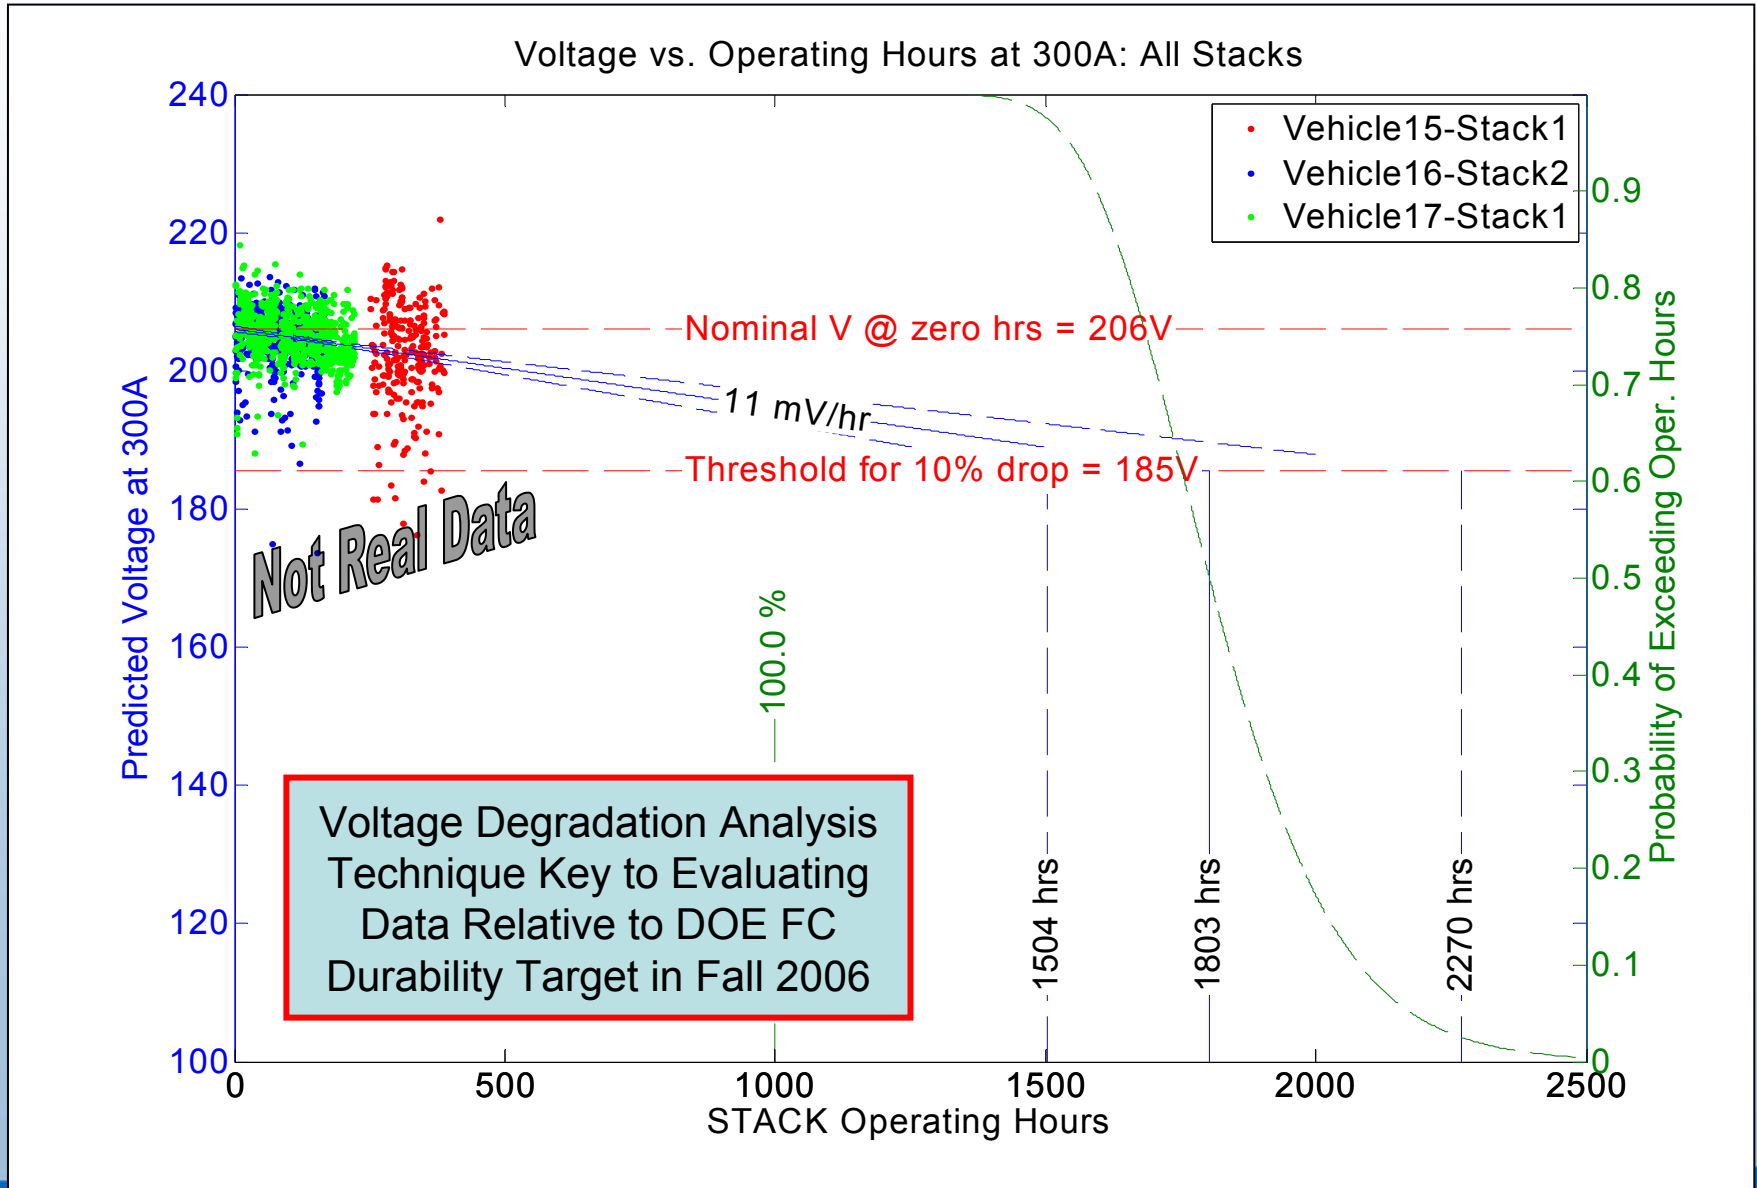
Voltage vs. Operating Hours at 300A: All Stacks

Vehicle15-Stack1
Vehicle16-Stack2
Vehicle17-Stack1

Nominal V @ zero hrs = 206V

11 mV/hr

Threshold for 10% drop = 185V

Not Real Data

100.0 %

Voltage Degradation Analysis Technique Key to Evaluating Data Relative to DOE FC Durability Target in Fall 2006

1504 hrs
1803 hrs
2270 hrs

Predicted Voltage at 300A

240
220
200
180
160
140
120
100

Probability of Exceeding Oper. Hours

0.9
0.8
0.7
0.6
0.5
0.4
0.3
0.2
0.1
0

0
500
1000
1500
2000
2500

STACK Operating Hours